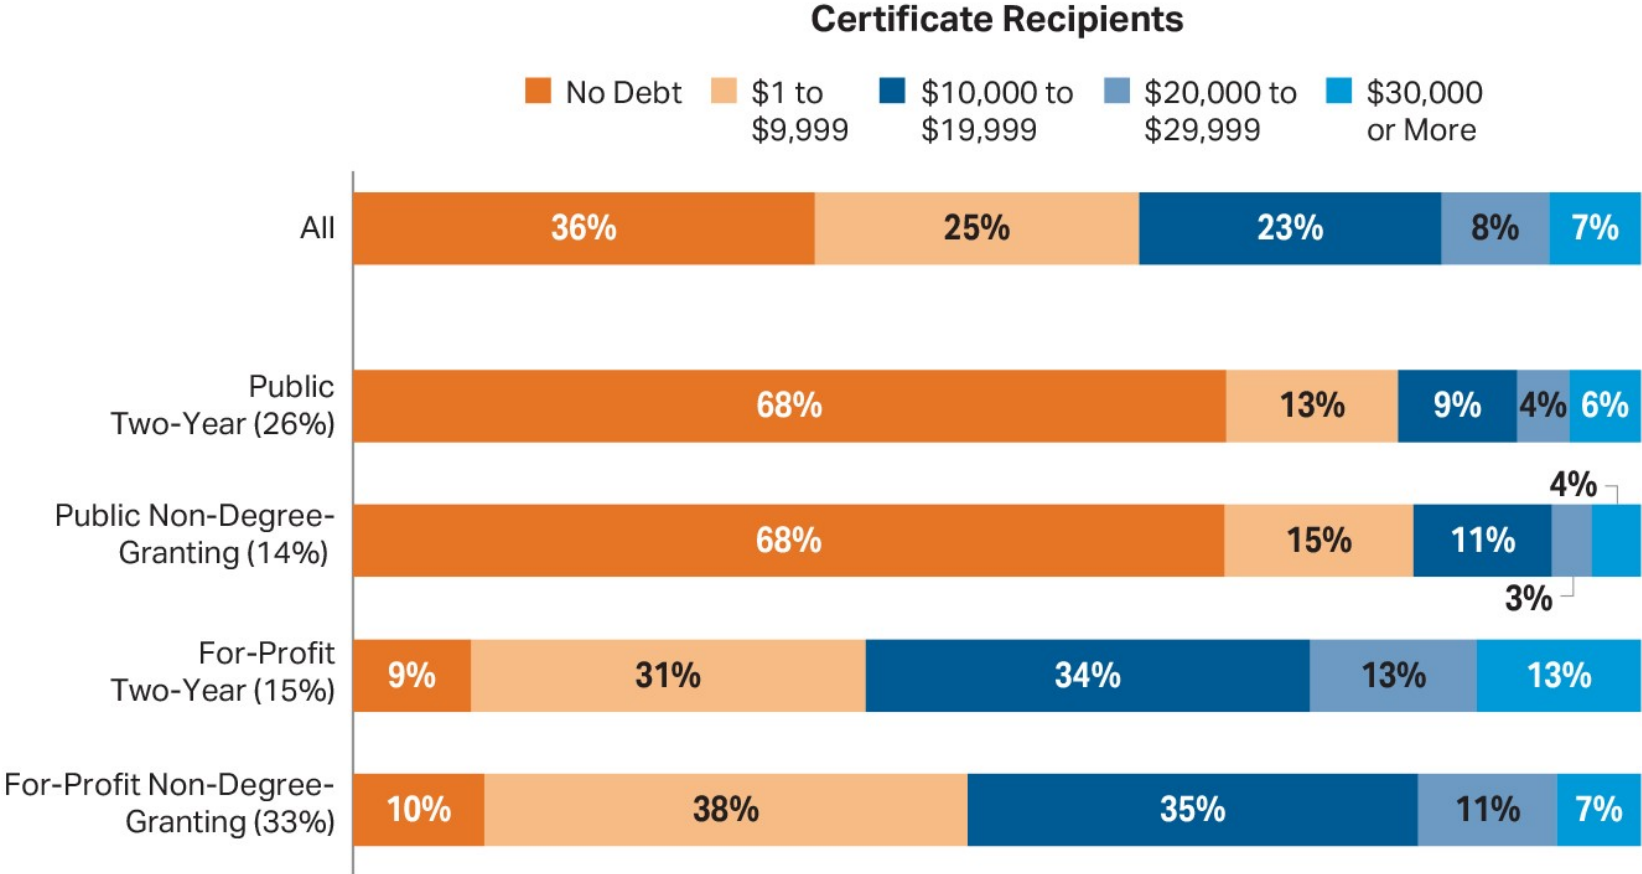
Certificate Recipients

No Debt
$1 to $9,999
$10,000 to $19,999
$20,000 to $29,999
$30,000 or More

| | No Debt | $1 to $9,999 | $10,000 to $19,999 | $20,000 to $29,999 | $30,000 or More |
|---|---|---|---|---|---|
| All | 36% | 25% | 23% | 8% | 7% |
| Public Two-Year (26%) | 68% | 13% | 9% | 4% | 6% |
| Public Non-Degree-Granting (14%) | 68% | 15% | 11% | 3% | 4% |
| For-Profit Two-Year (15%) | 9% | 31% | 34% | 13% | 13% |
| For-Profit Non-Degree-Granting (33%) | 10% | 38% | 35% | 11% | 7% |